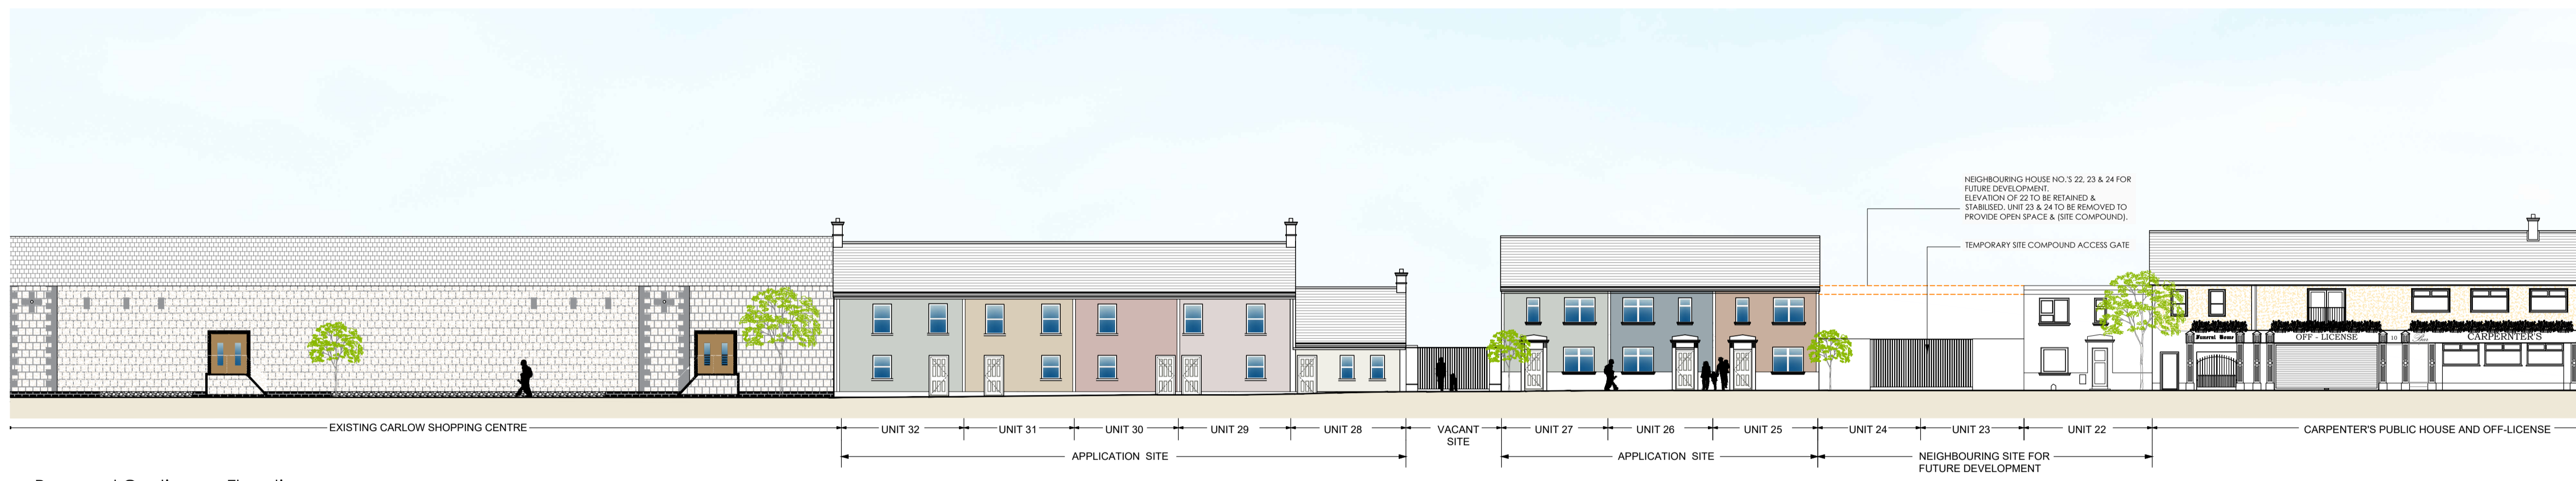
NEIGHBOURING HOUSE NO.'S 22, 23 & 24 FOR FUTURE DEVELOPMENT.
ELEVATION OF 22 TO BE RETAINED & STABILISED. UNIT 23 & 24 TO BE REMOVED TO PROVIDE OPEN SPACE & (SITE COMPOUND).

TEMPORARY SITE COMPOUND ACCESS GATE

Funeral Home

OFF - LICENSE

CARPENTER'S

EXISTING CARLOW SHOPPING CENTRE

UNIT 32 UNIT 31 UNIT 30 UNIT 29 UNIT 28

VACANT SITE

UNIT 27 UNIT 26 UNIT 25

UNIT 24 UNIT 23 UNIT 22

CARPENTER'S PUBLIC HOUSE AND OFF-LICENSE

APPLICATION SITE

APPLICATION SITE

NEIGHBOURING SITE FOR FUTURE DEVELOPMENT

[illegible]